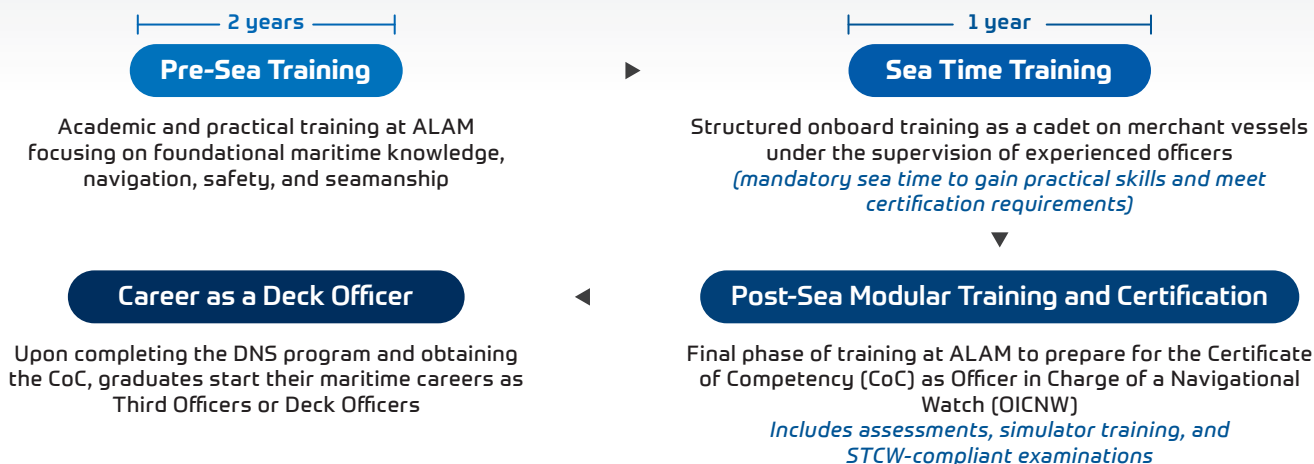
2 years

Pre-Sea Training

Academic and practical training at ALAM focusing on foundational maritime knowledge, navigation, safety, and seamanship

1 year

Sea Time Training

Structured onboard training as a cadet on merchant vessels under the supervision of experienced officers
(mandatory sea time to gain practical skills and meet certification requirements)

Career as a Deck Officer

Upon completing the DNS program and obtaining the CoC, graduates start their maritime careers as Third Officers or Deck Officers

Post-Sea Modular Training and Certification

Final phase of training at ALAM to prepare for the Certificate of Competency (CoC) as Officer in Charge of a Navigational Watch (OICNW)
Includes assessments, simulator training, and STCW-compliant examinations